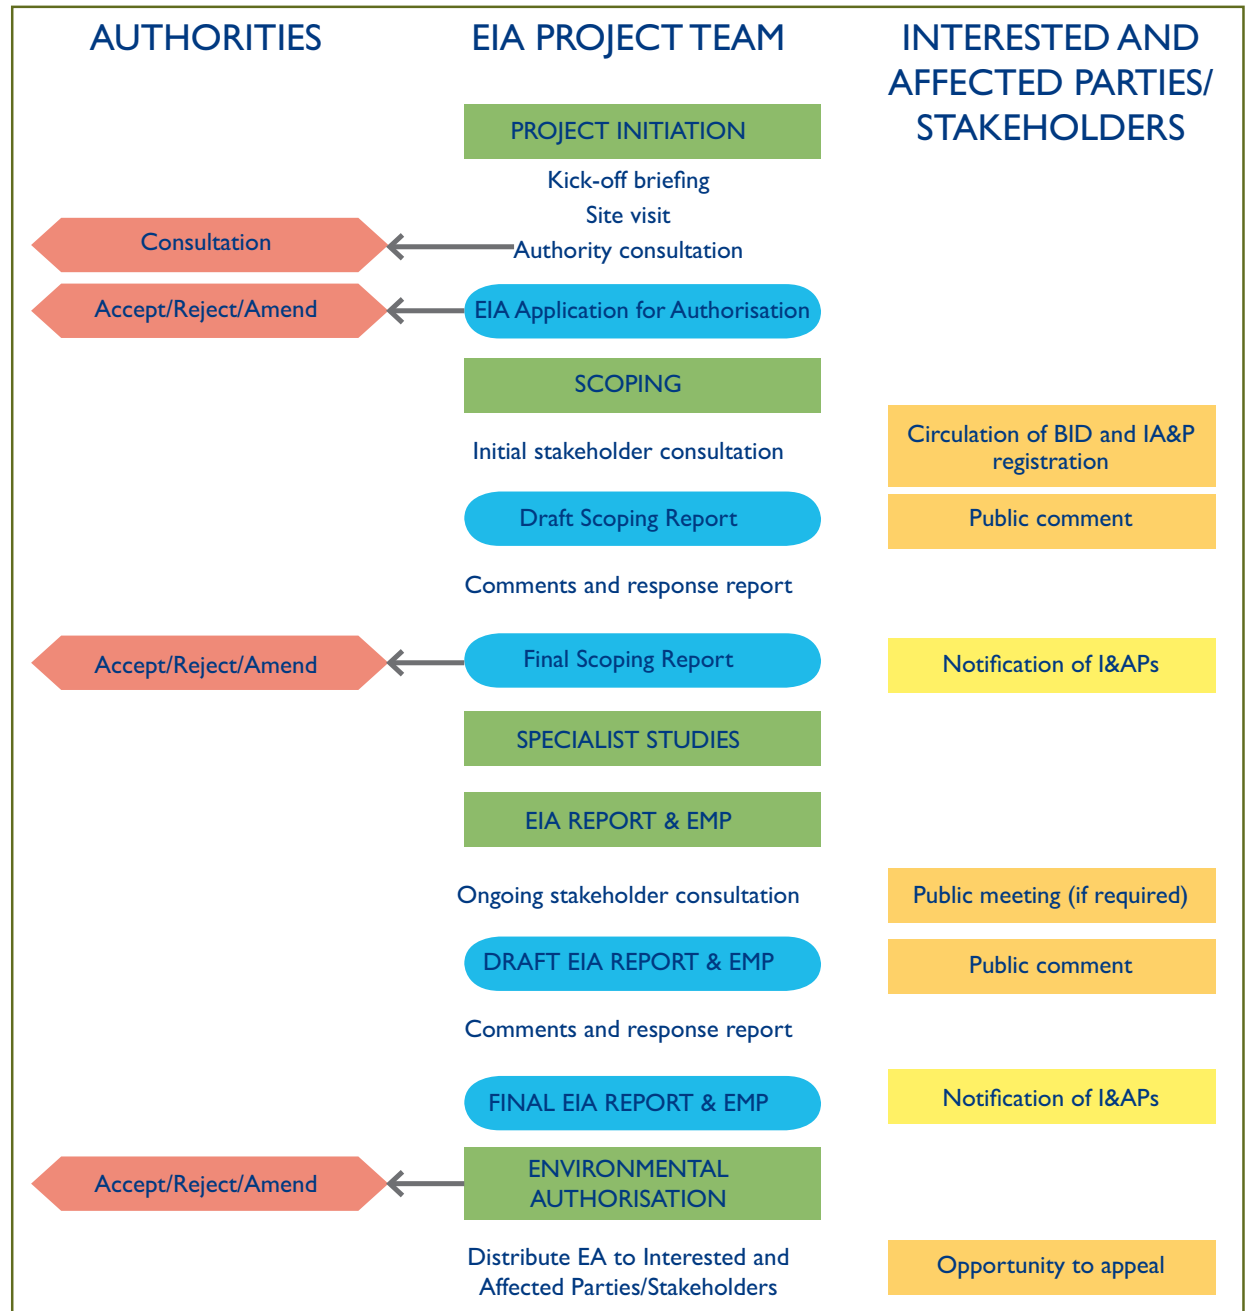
AUTHORITIES

EIA PROJECT TEAM

INTERESTED AND AFFECTED PARTIES/ STAKEHOLDERS

PROJECT INITIATION

Kick-off briefing

Site visit

Consultation

Authority consultation

Accept/Reject/Amend

EIA Application for Authorisation

SCOPING

Circulation of BID and IA&P registration

Initial stakeholder consultation

Draft Scoping Report

Public comment

Comments and response report

Accept/Reject/Amend

Final Scoping Report

Notification of I&APs

SPECIALIST STUDIES

EIA REPORT & EMP

Ongoing stakeholder consultation

Public meeting (if required)

DRAFT EIA REPORT & EMP

Public comment

Comments and response report

FINAL EIA REPORT & EMP

Notification of I&APs

Accept/Reject/Amend

ENVIRONMENTAL AUTHORISATION

Distribute EA to Interested and Affected Parties/Stakeholders

Opportunity to appeal